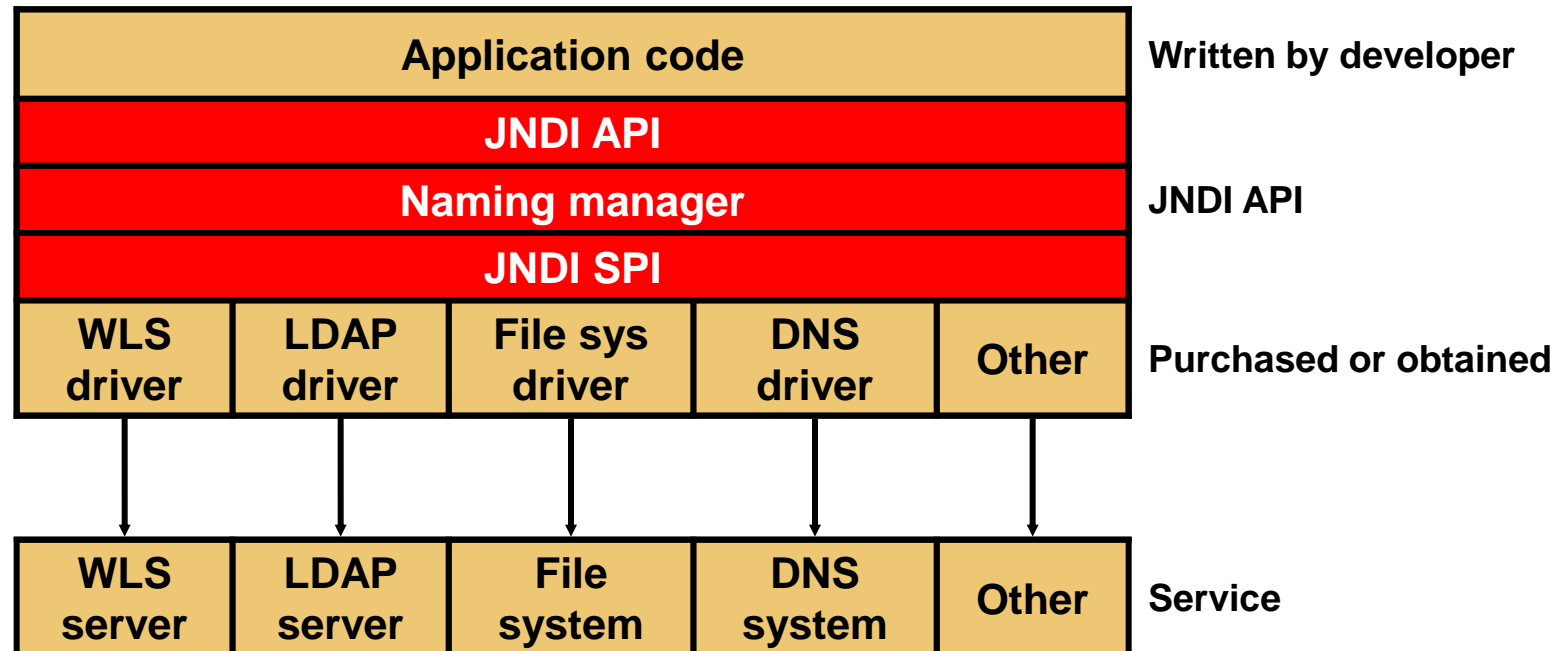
Application code

Written by developer

JNDI API

Naming manager

JNDI SPI

JNDI API

| WLS driver | LDAP driver | File sys driver | DNS driver | Other |
|---|---|---|---|---|

Purchased or obtained

| WLS server | LDAP server | File system | DNS system | Other |
|---|---|---|---|---|

Service